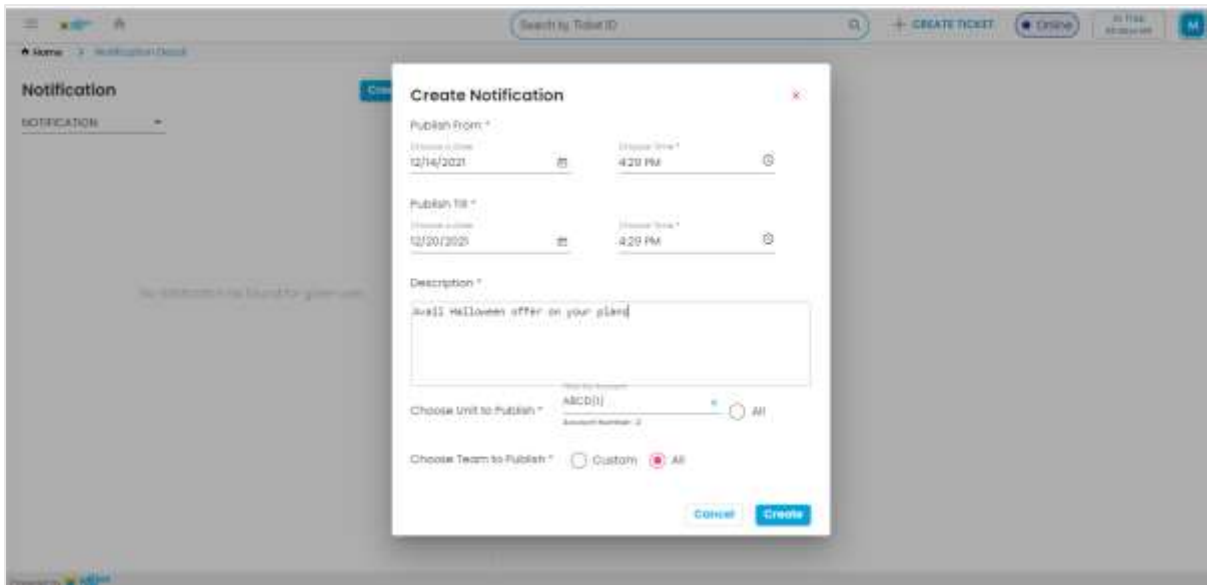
Search by Ticket ID

+ CREATE TICKET

Online

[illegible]

M

Home > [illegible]

Notification

NOTIFICATION

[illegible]

Cre

Create Notification

×

Publish From *

Choose a Date

12/14/2021

Choose Time *

4:29 PM

Publish Till *

Choose a Date

12/20/2021

Choose Time *

4:29 PM

Description *

Avail Halloween offer on your plans

Choose Unit to Publish *

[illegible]

ABCD(1)

Account Number: 2

All

Choose Team to Publish *

Custom

All

Cancel

Create

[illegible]